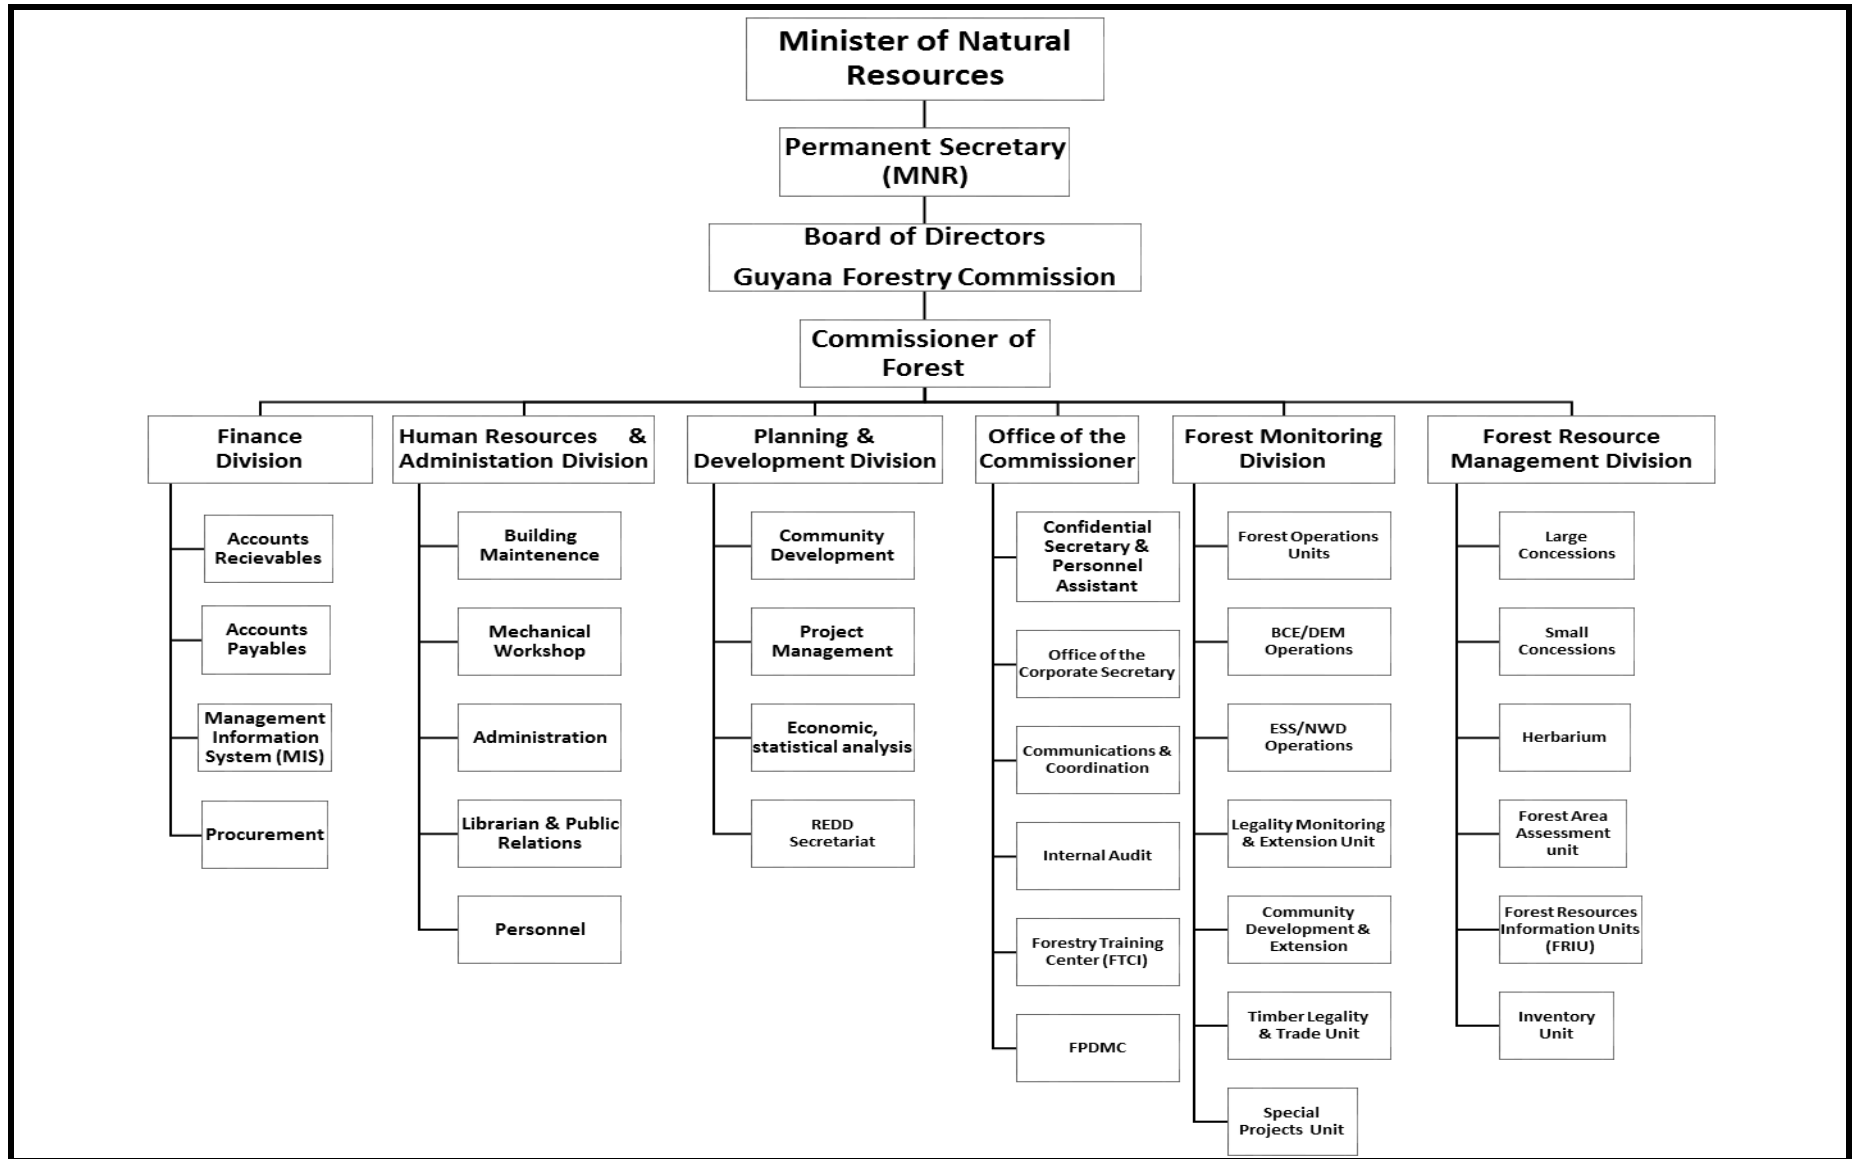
Minister of Natural Resources

Permanent Secretary (MNR)

Board of Directors
Guyana Forestry Commission

Commissioner of Forest

Finance Division

Accounts Recievables

Accounts Payables

Management Information System (MIS)

Procurement

Human Resources & Administation Division

Building Maintenence

Mechanical Workshop

Administration

Librarian & Public Relations

Personnel

Planning & Development Division

Community Development

Project Management

Economic, statistical analysis

REDD Secretariat

Office of the Commissioner

Confidential Secretary & Personnel Assistant

Office of the Corporate Secretary

Communications & Coordination

Internal Audit

Forestry Training Center (FTCI)

FPDMC

Forest Monitoring Division

Forest Operations Units

BCE/DEM Operations

ESS/NWD Operations

Legality Monitoring & Extension Unit

Community Development & Extension

Timber Legality & Trade Unit

Special Projects Unit

Forest Resource Management Division

Large Concessions

Small Concessions

Herbarium

Forest Area Assessment unit

Forest Resources Information Units (FRIU)

Inventory Unit